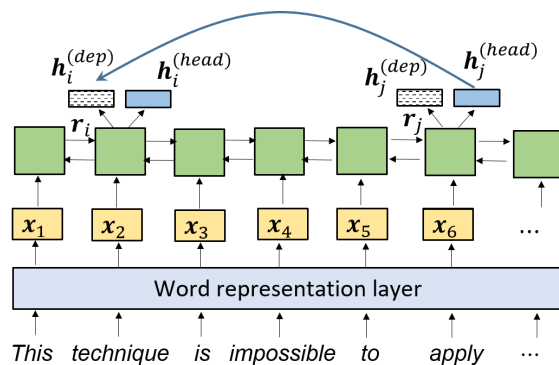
$\boldsymbol{h}_i^{(dep)}$ $\boldsymbol{h}_i^{(head)}$ $\boldsymbol{h}_j^{(dep)}$ $\boldsymbol{h}_j^{(head)}$

$\boldsymbol{r}_i$ $\boldsymbol{r}_j$

$\boldsymbol{x}_1$ $\boldsymbol{x}_2$ $\boldsymbol{x}_3$ $\boldsymbol{x}_4$ $\boldsymbol{x}_5$ $\boldsymbol{x}_6$ …

Word representation layer

This technique is impossible to apply …